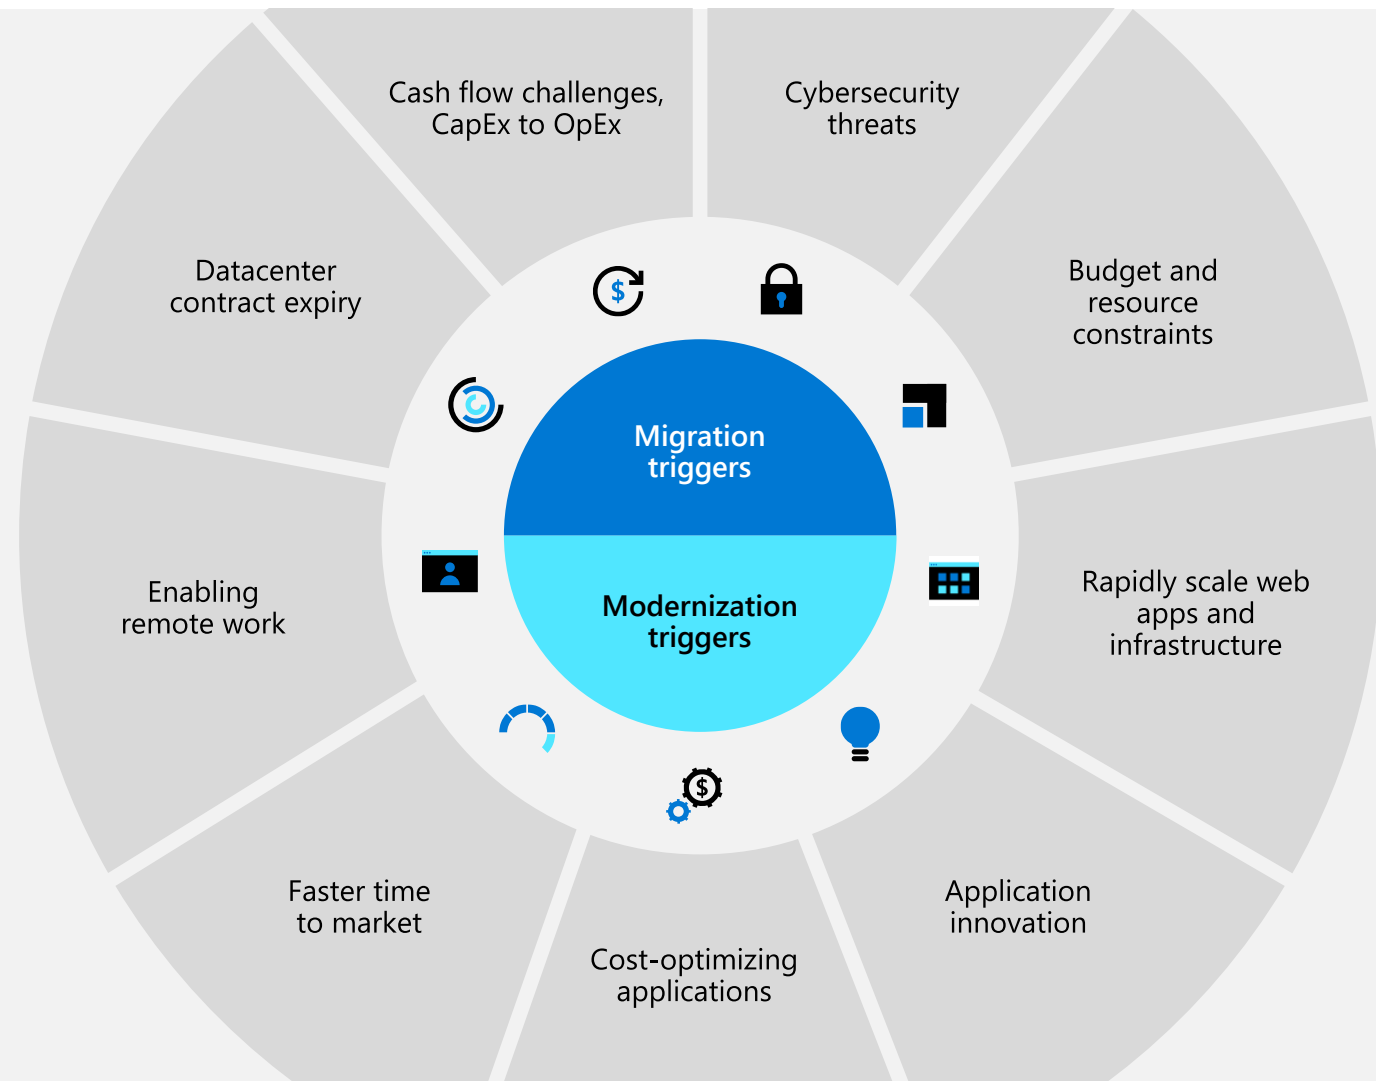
Cash flow challenges, CapEx to OpEx

Cybersecurity threats

Datacenter contract expiry

Budget and resource constraints

Migration triggers

Modernization triggers

Enabling remote work

Rapidly scale web apps and infrastructure

Faster time to market

Application innovation

Cost-optimizing applications